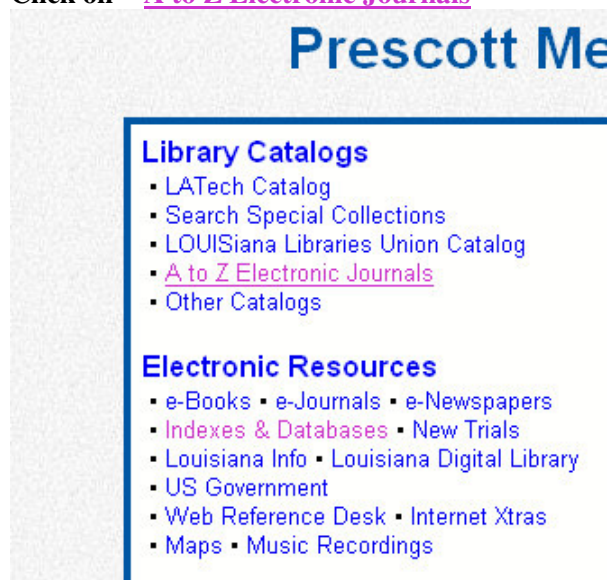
Click on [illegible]

Prescott Me

Library Catalogs
▪ LATech Catalog
▪ Search Special Collections
▪ LOUISiana Libraries Union Catalog
▪ A to Z Electronic Journals
▪ Other Catalogs

Electronic Resources
▪ e-Books ▪ e-Journals ▪ e-Newspapers
▪ Indexes & Databases ▪ New Trials
▪ Louisiana Info ▪ Louisiana Digital Library
▪ US Government
▪ Web Reference Desk ▪ Internet Xtras
▪ Maps ▪ Music Recordings